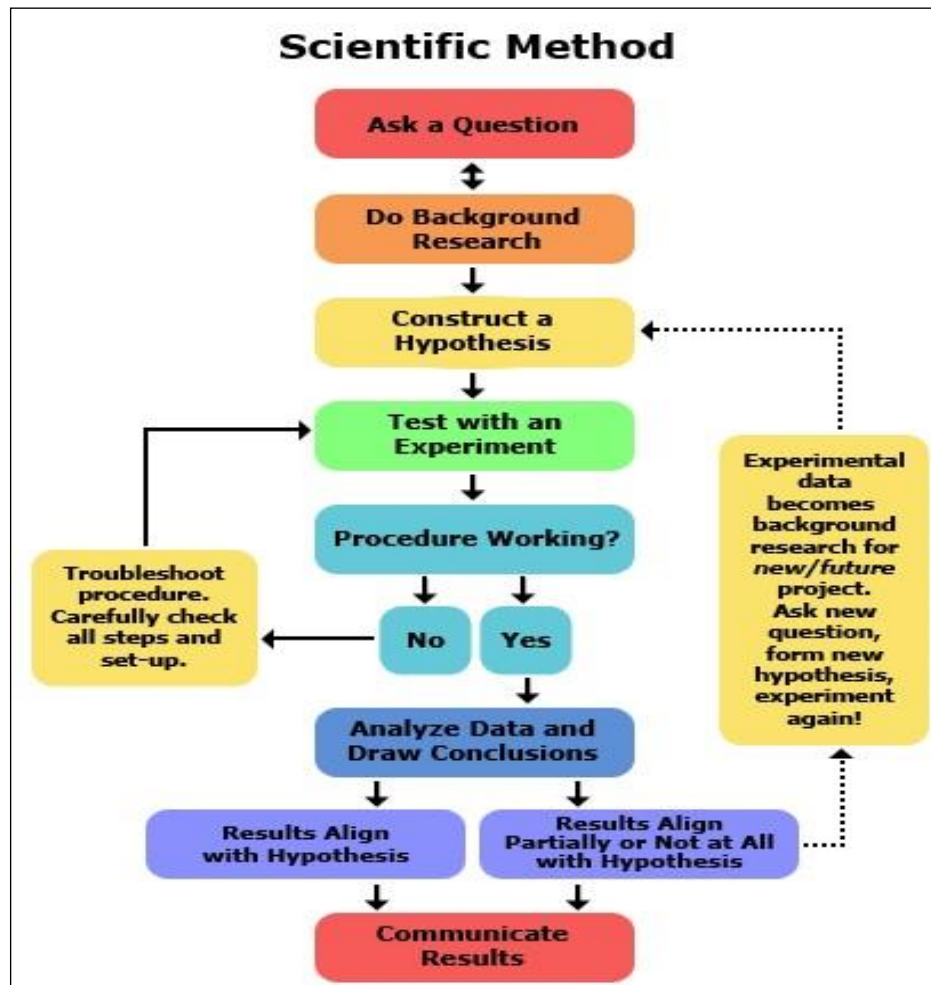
Scientific Method

Ask a Question

Do Background Research

Construct a Hypothesis

Test with an Experiment

Procedure Working?

Troubleshoot procedure. Carefully check all steps and set-up.

No

Yes

Analyze Data and Draw Conclusions

Results Align with Hypothesis

Results Align Partially or Not at All with Hypothesis

Communicate Results

Experimental data becomes background research for *new/future* project. Ask new question, form new hypothesis, experiment again!